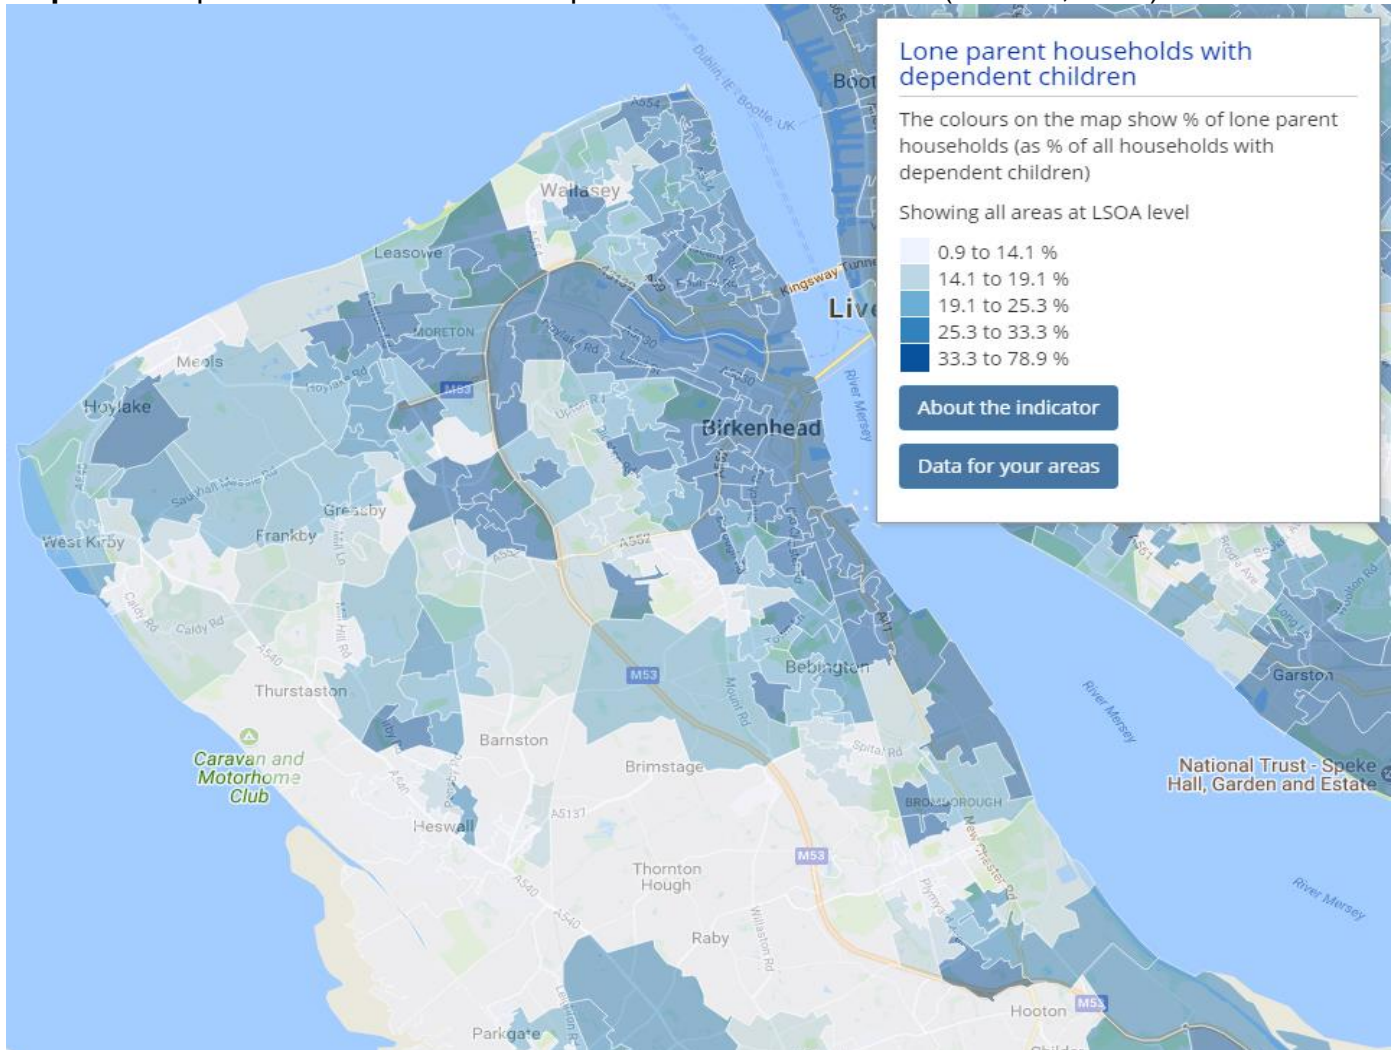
Lone parent households with dependent children

The colours on the map show % of lone parent households (as % of all households with dependent children)

Showing all areas at LSOA level

0.9 to 14.1 %
14.1 to 19.1 %
19.1 to 25.3 %
25.3 to 33.3 %
33.3 to 78.9 %

About the indicator

Data for your areas

Wallasey
Leasowe
Moreton
Meols
Hoylake
West Kirby
Frankby
Greasby
Birkenhead
Bebington
Thurstaston
Barnston
Brimstage
Heswall
Thornton Hough
Raby
Parkgate
Hooton
Caravan and Motorhome Club
Bromborough
Garston
National Trust - Speke Hall, Garden and Estate
River Mersey
River Mersey
River Mersey
Kingsway Tunnel
Liv
Boot
Dublin, IE - Bootle, UK
M53
M53
M53
M53
A554
A552
A5137
A540
A540
A41
Hoylake Rd
Upton Rd
Caldy Rd
Caldy Rd
Mount Rd
Spital Rd
New Chester Rd
Willaston Rd
Hill Bark Rd